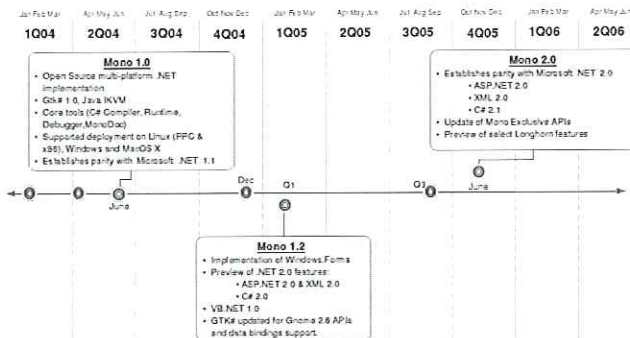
Jan Feb Mar 1Q04 | Apr May Jun 2Q04 | Jul Aug Sep 3Q04 | Oct Nov Dec 4Q04 | Jan Feb Mar 1Q05 | Apr May Jun 2Q05 | Jul Aug Sep 3Q05 | Oct Nov Dec 4Q05 | Jan Feb Mar 1Q06 | Apr May Jun 2Q06

Mono 1.0
- Open Source multi-platform .NET implementation
- Gtk# 1.0, Java IKVM
- Core tools (C# Compiler, Runtime, Debugger, MonoDoc)
- Supported deployment on Linux (PPC & x86), Windows and MacOS X
- Establishes parity with Microsoft .NET 1.1

Mono 2.0
- Establishes parity with Microsoft .NET 2.0
  - ASP.NET 2.0
  - XML 2.0
  - C# 2.1
- Update of Mono Exclusive APIs
- Preview of select Longhorn features

June

Dec

Q1

Q3

June

Mono 1.2
- Implementation of Windows.Forms
- Preview of .NET 2.0 features:
  - ASP.NET 2.0 & XML 2.0
  - C# 2.0
- VB.NET 1.0
- GTK# updated for Gnome 2.8 APIs and data bindings support.